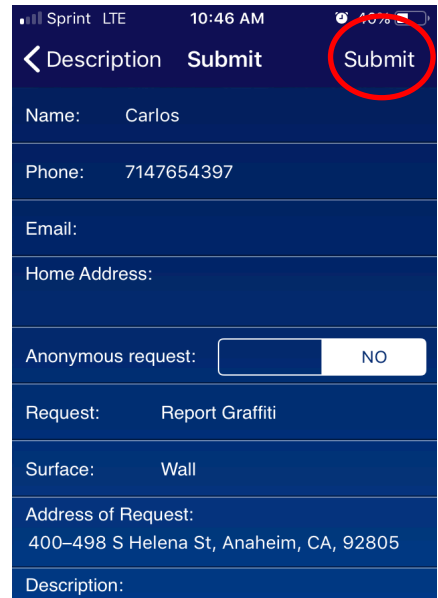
Sprint LTE 10:46 AM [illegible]

Description Submit Submit

Name: Carlos

Phone: 7147654397

Email:

Home Address:

Anonymous request: NO

Request: Report Graffiti

Surface: Wall

Address of Request:
400–498 S Helena St, Anaheim, CA, 92805

Description: